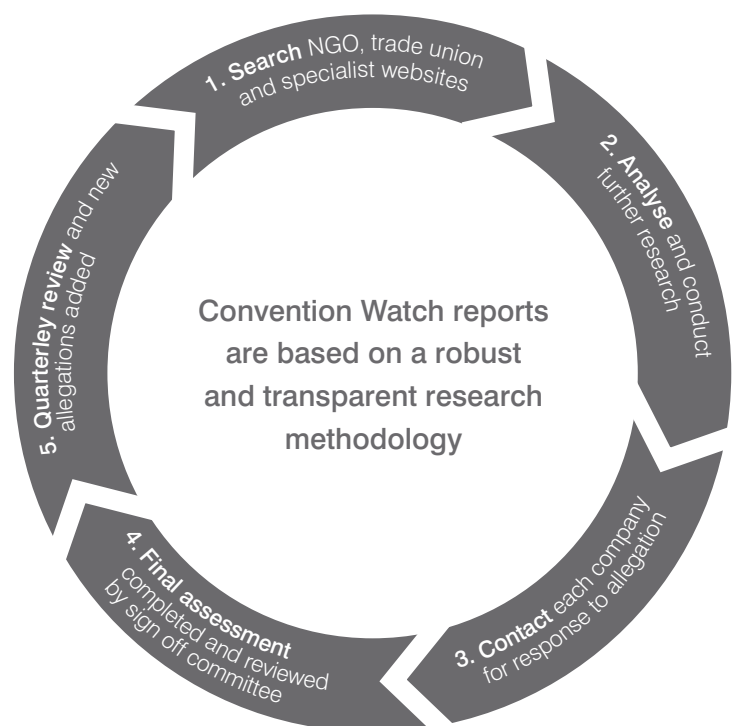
1. Search NGO, trade union and specialist websites

2. Analyse and conduct further research

3. Contact each company for response to allegation

4. Final assessment completed and reviewed by sign off committee

5. Quarterley review and new allegations added

Convention Watch reports are based on a robust and transparent research methodology